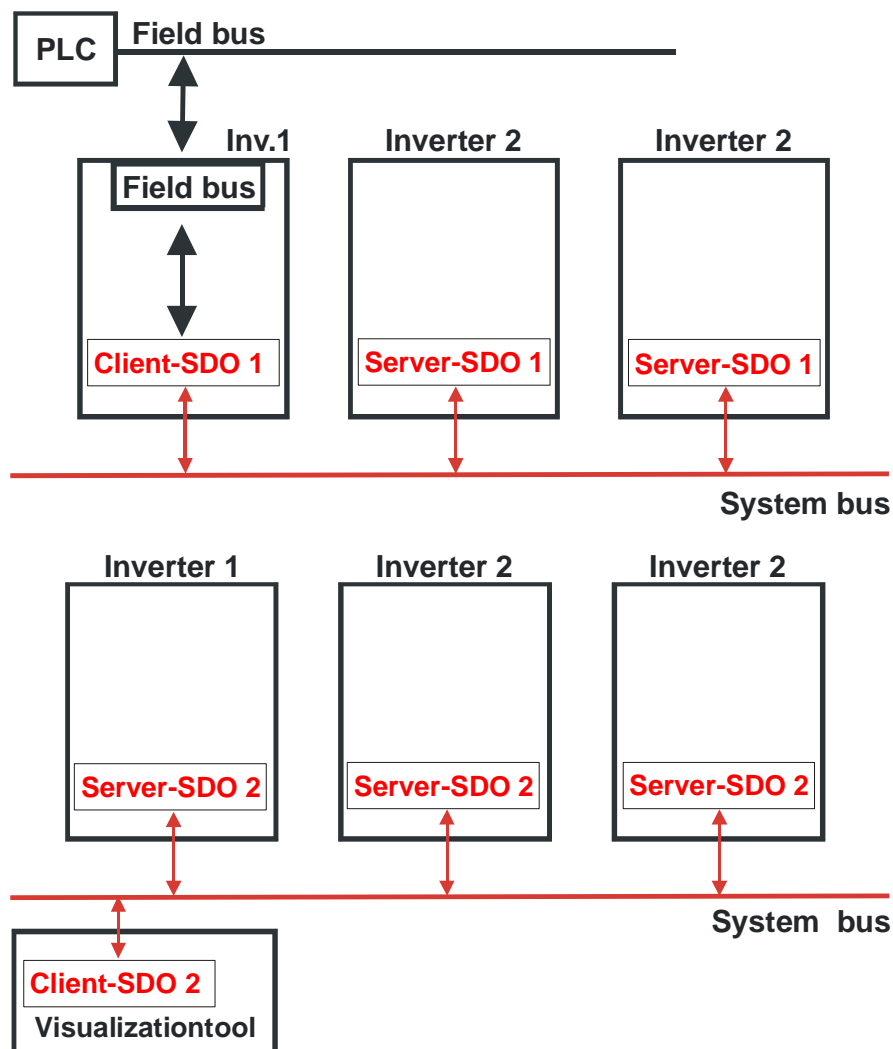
PLC

Field bus

Inv.1

Field bus

Client-SDO 1

Inverter 2

Server-SDO 1

Inverter 2

Server-SDO 1

System bus

Inverter 1

Server-SDO 2

Inverter 2

Server-SDO 2

Inverter 2

Server-SDO 2

System bus

Client-SDO 2

Visualizationtool